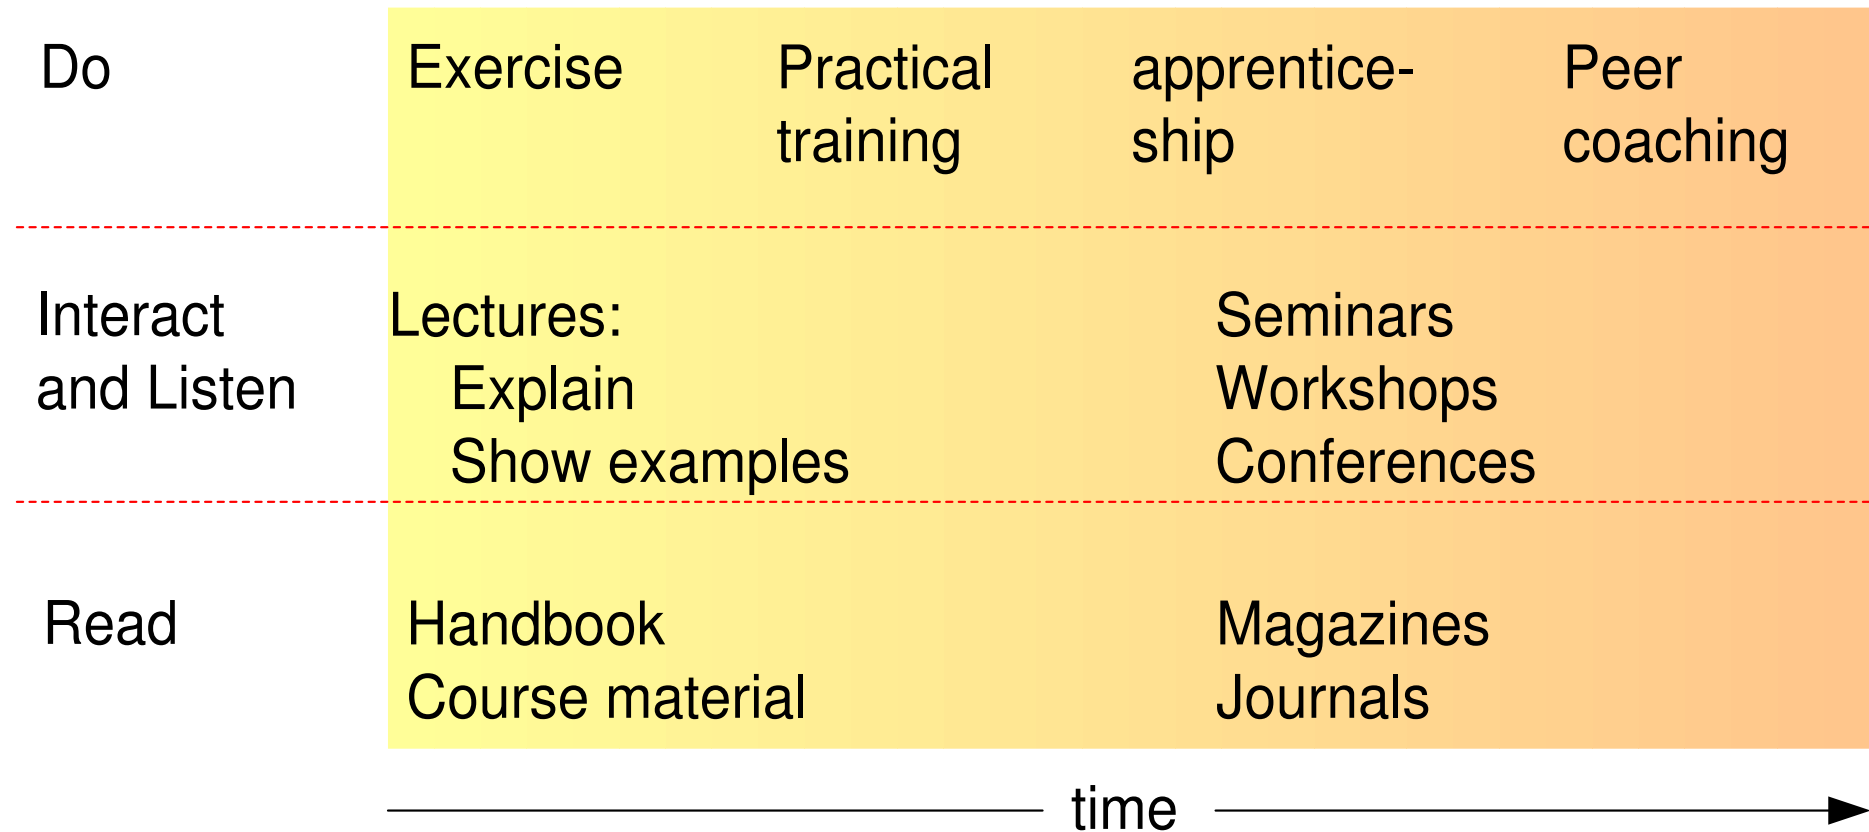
Do

Exercise

Practical training

apprenticeship

Peer coaching

Interact and Listen

Lectures:
Explain
Show examples

Seminars
Workshops
Conferences

Read

Handbook
Course material

Magazines
Journals

time